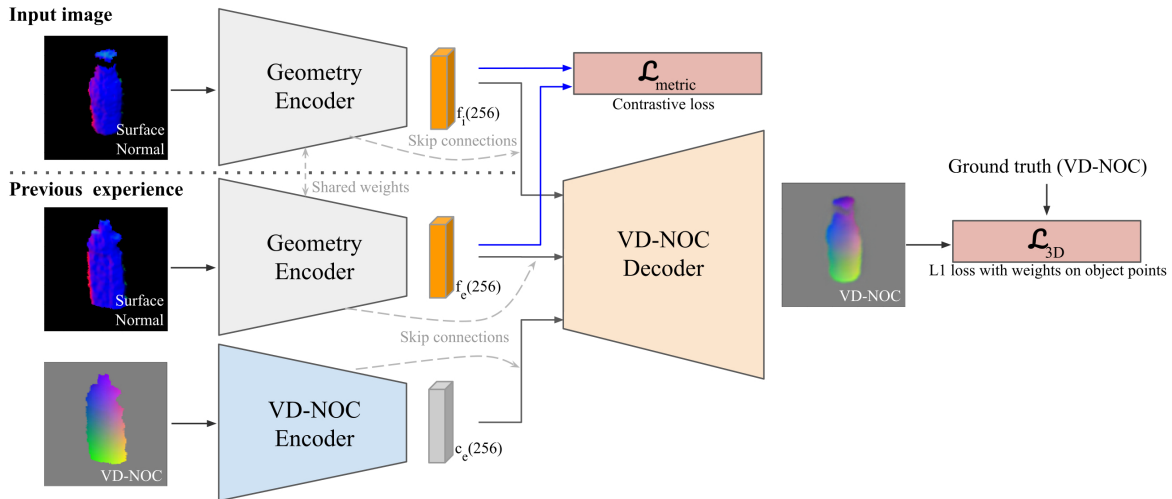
Input image

Surface Normal

Geometry Encoder

$f_i(256)$

$\mathcal{L}_{metric}$

Contrastive loss

Skip connections

Shared weights

Previous experience

Surface Normal

Geometry Encoder

$f_e(256)$

VD-NOC Decoder

VD-NOC

Ground truth (VD-NOC)

$\mathcal{L}_{3D}$

L1 loss with weights on object points

Skip connections

VD-NOC

VD-NOC Encoder

$c_e(256)$